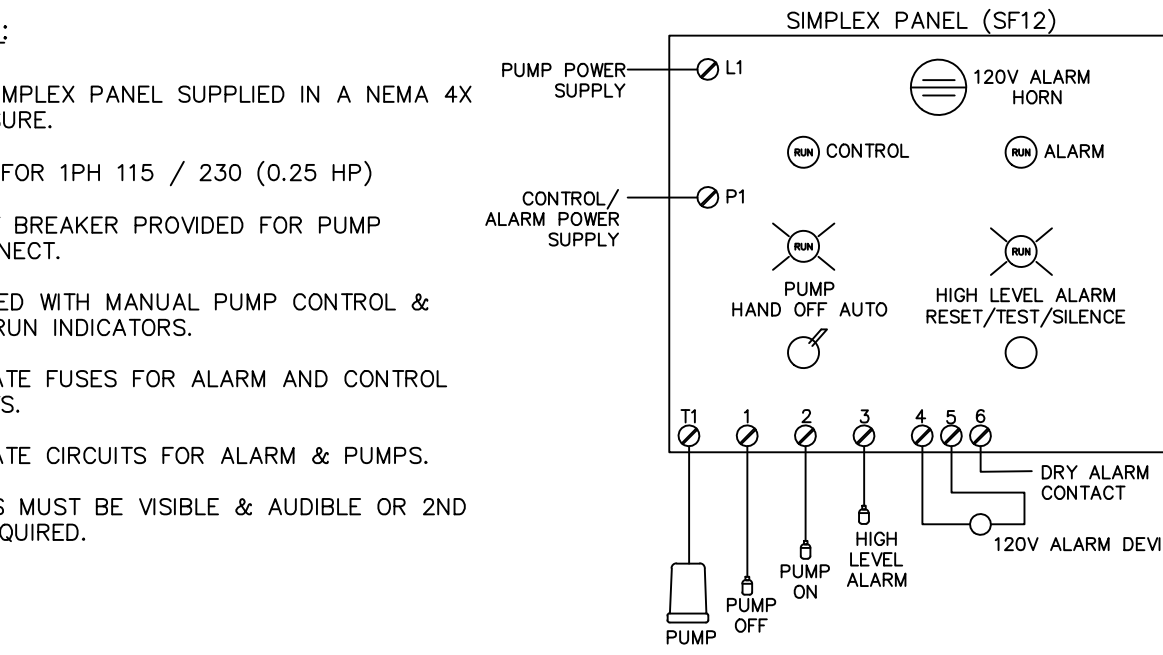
:

SIMPLEX PANEL SUPPLIED IN A NEMA 4X URE.

FOR 1PH 115 / 230 (0.25 HP)

BREAKER PROVIDED FOR PUMP NECT.

ED WITH MANUAL PUMP CONTROL & RUN INDICATORS.

ATE FUSES FOR ALARM AND CONTROL S.

ATE CIRCUITS FOR ALARM & PUMPS.

S MUST BE VISIBLE & AUDIBLE OR 2ND QUIRED.

SIMPLEX PANEL (SF12)

PUMP POWER SUPPLY

L1

120V ALARM HORN

RUN CONTROL

RUN ALARM

CONTROL/ ALARM POWER SUPPLY

P1

RUN

RUN

PUMP HAND OFF AUTO

HIGH LEVEL ALARM RESET/TEST/SILENCE

T1 1 2 3 4 5 6

DRY ALARM CONTACT

120V ALARM DEVI

HIGH LEVEL ALARM

PUMP ON

PUMP OFF

PUMP